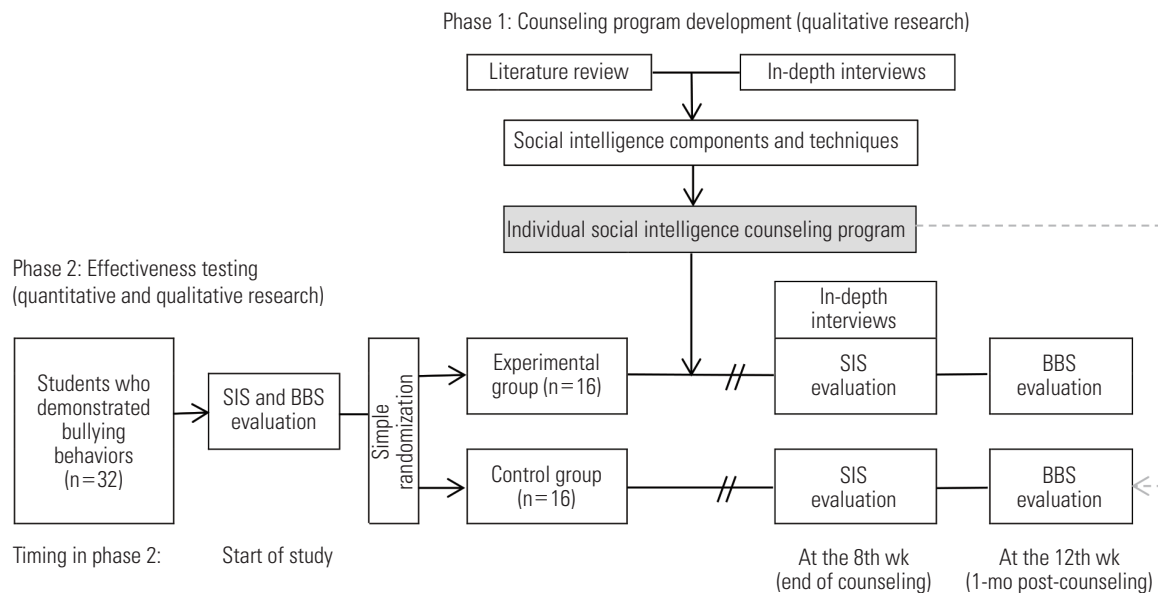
Phase 1: Counseling program development (qualitative research)

Literature review

In-depth interviews

Social intelligence components and techniques

Individual social intelligence counseling program

Phase 2: Effectiveness testing (quantitative and qualitative research)

Students who demonstrated bullying behaviors (n=32)

SIS and BBS evaluation

Simple randomization

Experimental group (n=16)

In-depth interviews

SIS evaluation

BBS evaluation

Control group (n=16)

SIS evaluation

BBS evaluation

Timing in phase 2:

Start of study

At the 8th wk (end of counseling)

At the 12th wk (1-mo post-counseling)